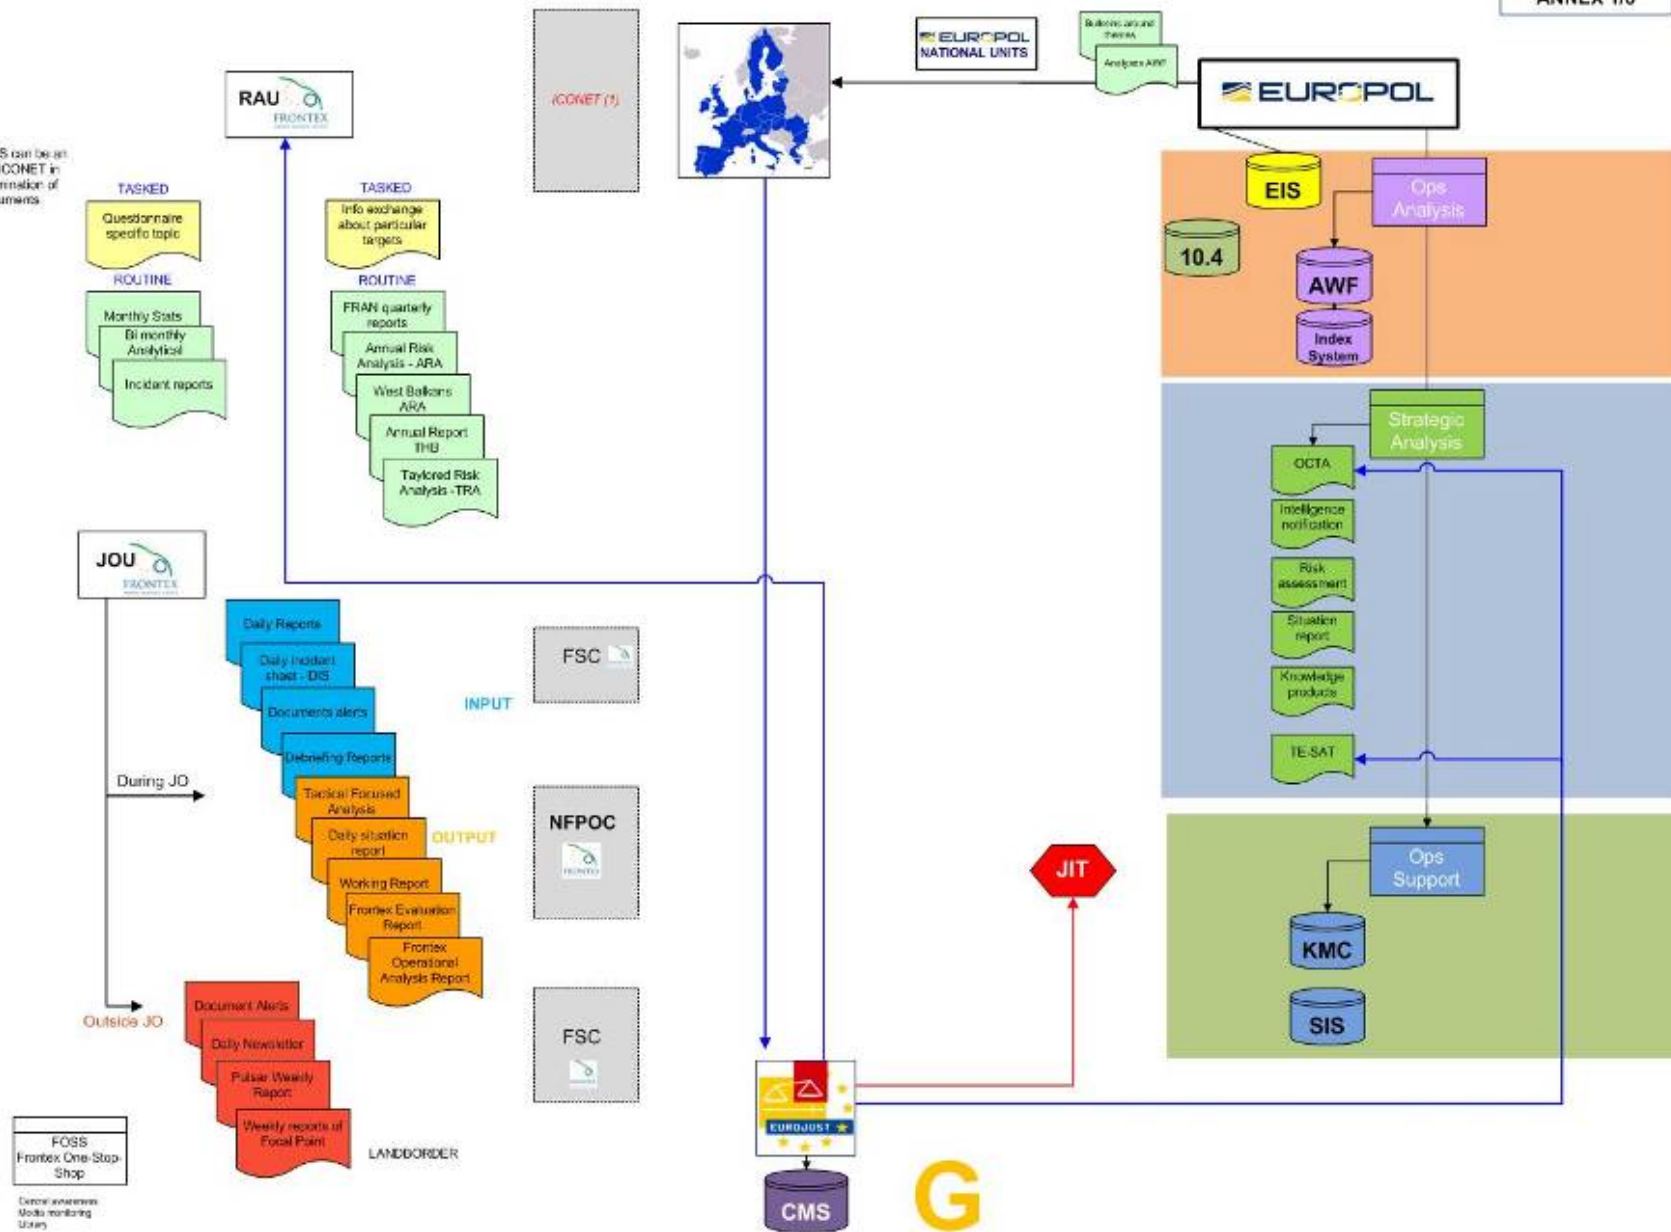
ANNEX 1/6

S can be an
CONET in
mination of
uments

RAU FRONTEX

TASKED
Questionnaire specific topic

ROUTINE
Monthly Stats
Bi monthly Analytical
Incident reports

TASKED
Info exchange about particular targets

ROUTINE
FRAN quarterly reports
Annual Risk Analysis - ARA
West Balkans ARA
Annual Report THB
Taylored Risk Analysis -TRA

ICONET (*)

EUROPOL NATIONAL UNITS

Bulletins around themes
Analysis AWF

EUROPOL

EIS
Ops Analysis
10.4
AWF
Index System

Strategic Analysis
OCTA
Intelligence notification
Risk assessment
Situation report
Knowledge products
TE-SAT

Ops Support
KMC
SIS

JOU FRONTEX

Daily Reports
Daily incident sheet - DIS
Documents alerts
Debriefing Reports
INPUT
FSC

During JO
Tactical Focused Analysis
Daily situation report
OUTPUT
Working Report
Frontex Evaluation Report
Frontex Operational Analysis Report
NFPOC

Outside JO
Document Alerts
Daily Newsletter
Pulsar Weekly Report
Weekly reports of Focal Point
LANDBORDER
FSC

JIT

EUROJUST

CMS

G

FOSS
Frontex One-Stop-Shop

General awareness
Media monitoring
Library